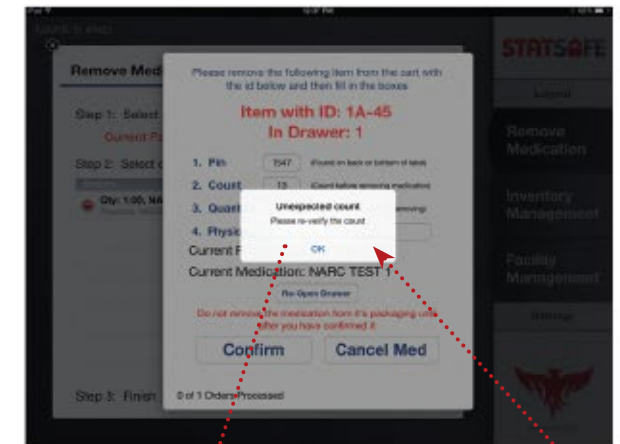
Remove Med

Step 1: Select

Current P

Step 2: Select

Qty: 1.00, NA

Step 3: Finish

Please remove the following item from the cart with the id below and then fill in the boxes

Item with ID: 1A-45
In Drawer: 1

1. Pin 1547 (Found on back or bottom of label)

2. Count 13 (Count before removing medication)

3. Quant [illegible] removing)

4. Physic

Current F

Current Medication: NARC TEST 1

Re-Open Drawer

Do not remove the medication from it's packaging until after you have confirmed it

Confirm

Cancel Med

0 of 1 Orders Processed

Unexpected count
Please re-verify the count

OK

STATSAFE

Admin

Remove Medication

Inventory Management

Facility Management

Settings